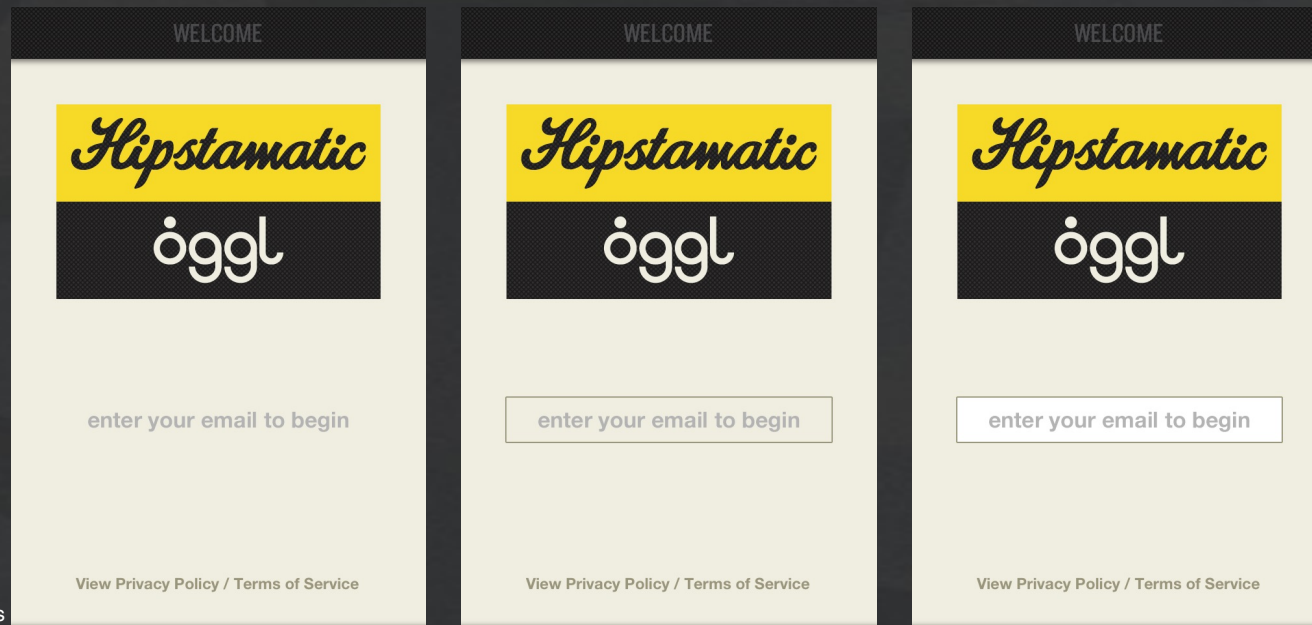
WELCOME

Hipstamatic

oggl

enter your email to begin

View Privacy Policy / Terms of Service

WELCOME

Hipstamatic

oggl

enter your email to begin

View Privacy Policy / Terms of Service

WELCOME

Hipstamatic

oggl

enter your email to begin

View Privacy Policy / Terms of Service